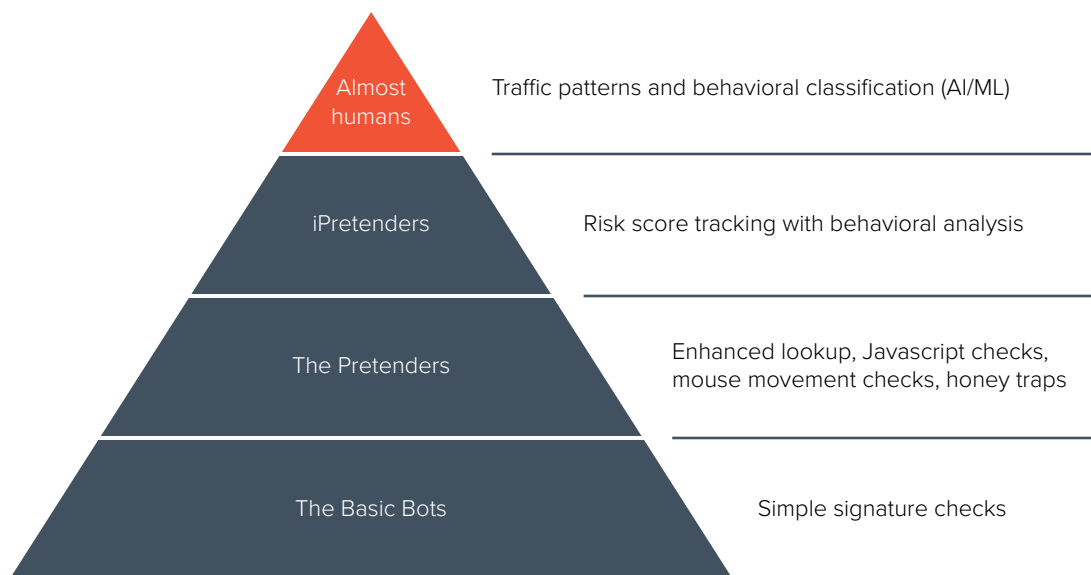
Almost humans

Traffic patterns and behavioral classification (AI/ML)

iPretenders

Risk score tracking with behavioral analysis

The Pretenders

Enhanced lookup, Javascript checks, mouse movement checks, honey traps

The Basic Bots

Simple signature checks